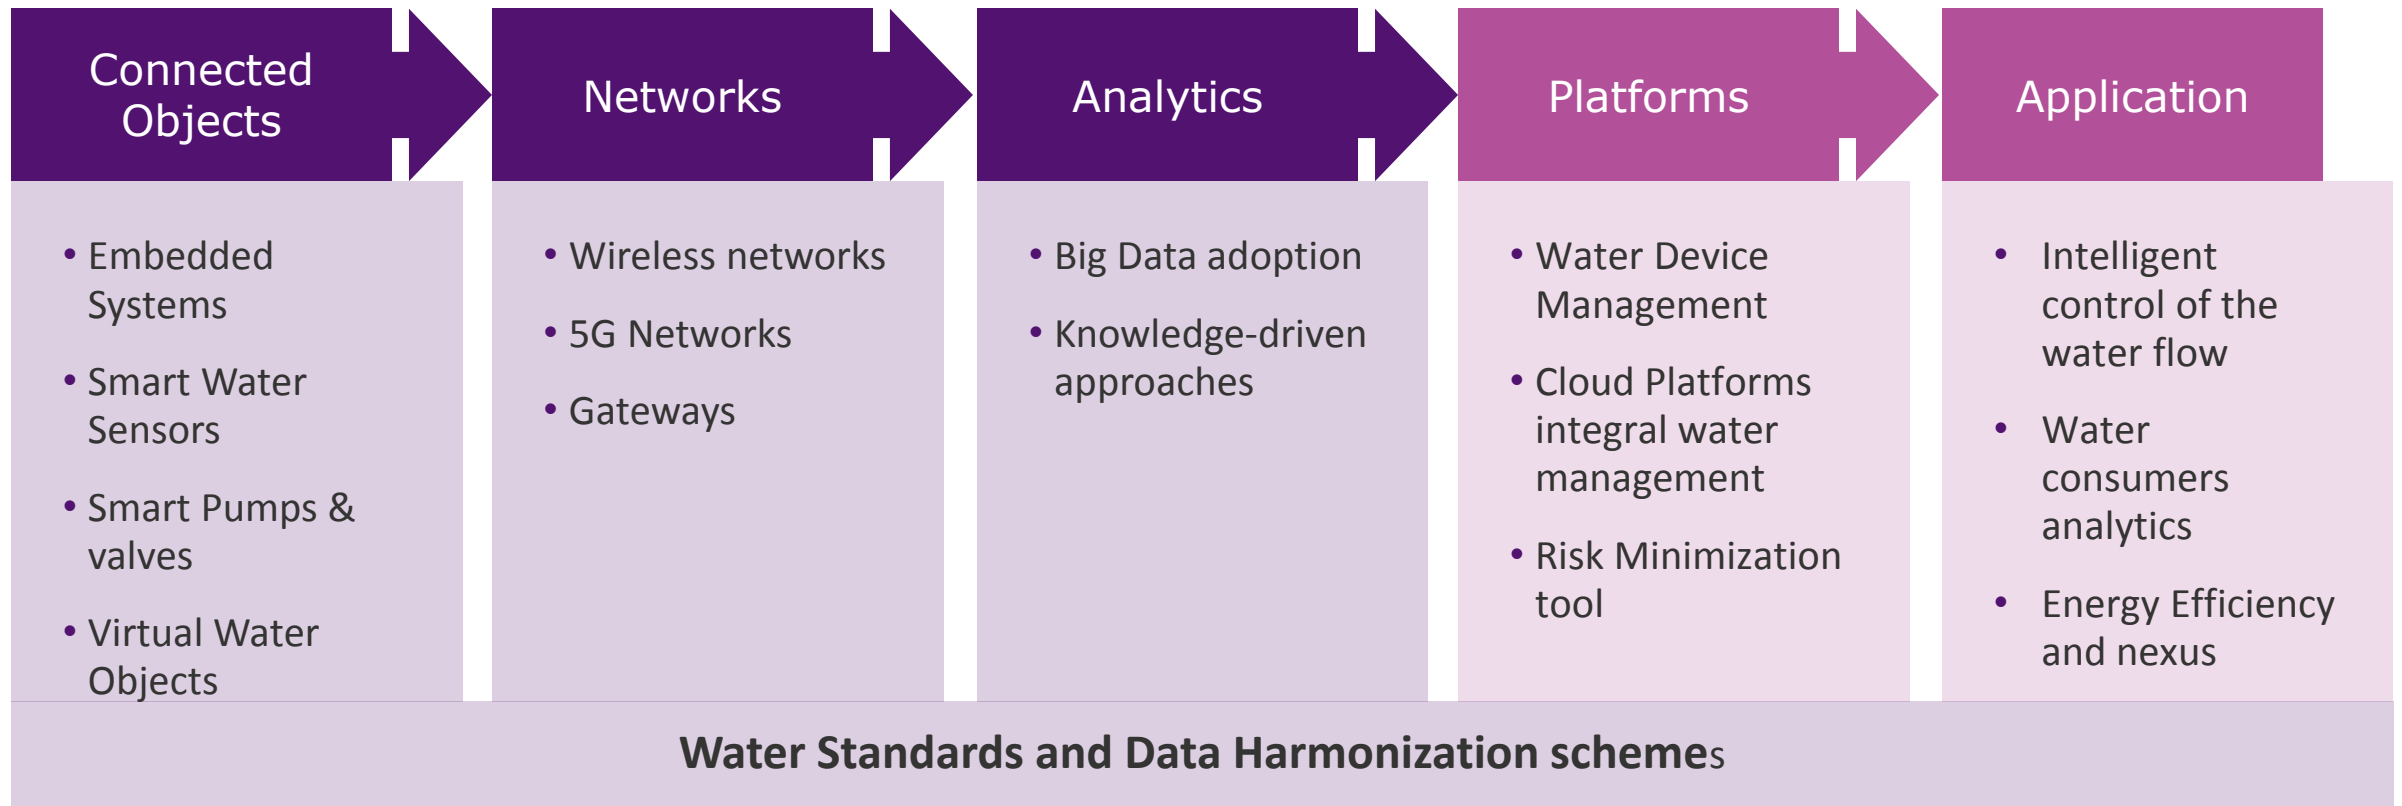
Connected Objects

• Embedded Systems
• Smart Water Sensors
• Smart Pumps & valves
• Virtual Water Objects

Networks

• Wireless networks
• 5G Networks
• Gateways

Analytics

• Big Data adoption
• Knowledge-driven approaches

Platforms

• Water Device Management
• Cloud Platforms integral water management
• Risk Minimization tool

Application

• Intelligent control of the water flow
• Water consumers analytics
• Energy Efficiency and nexus

Water Standards and Data Harmonization schemes